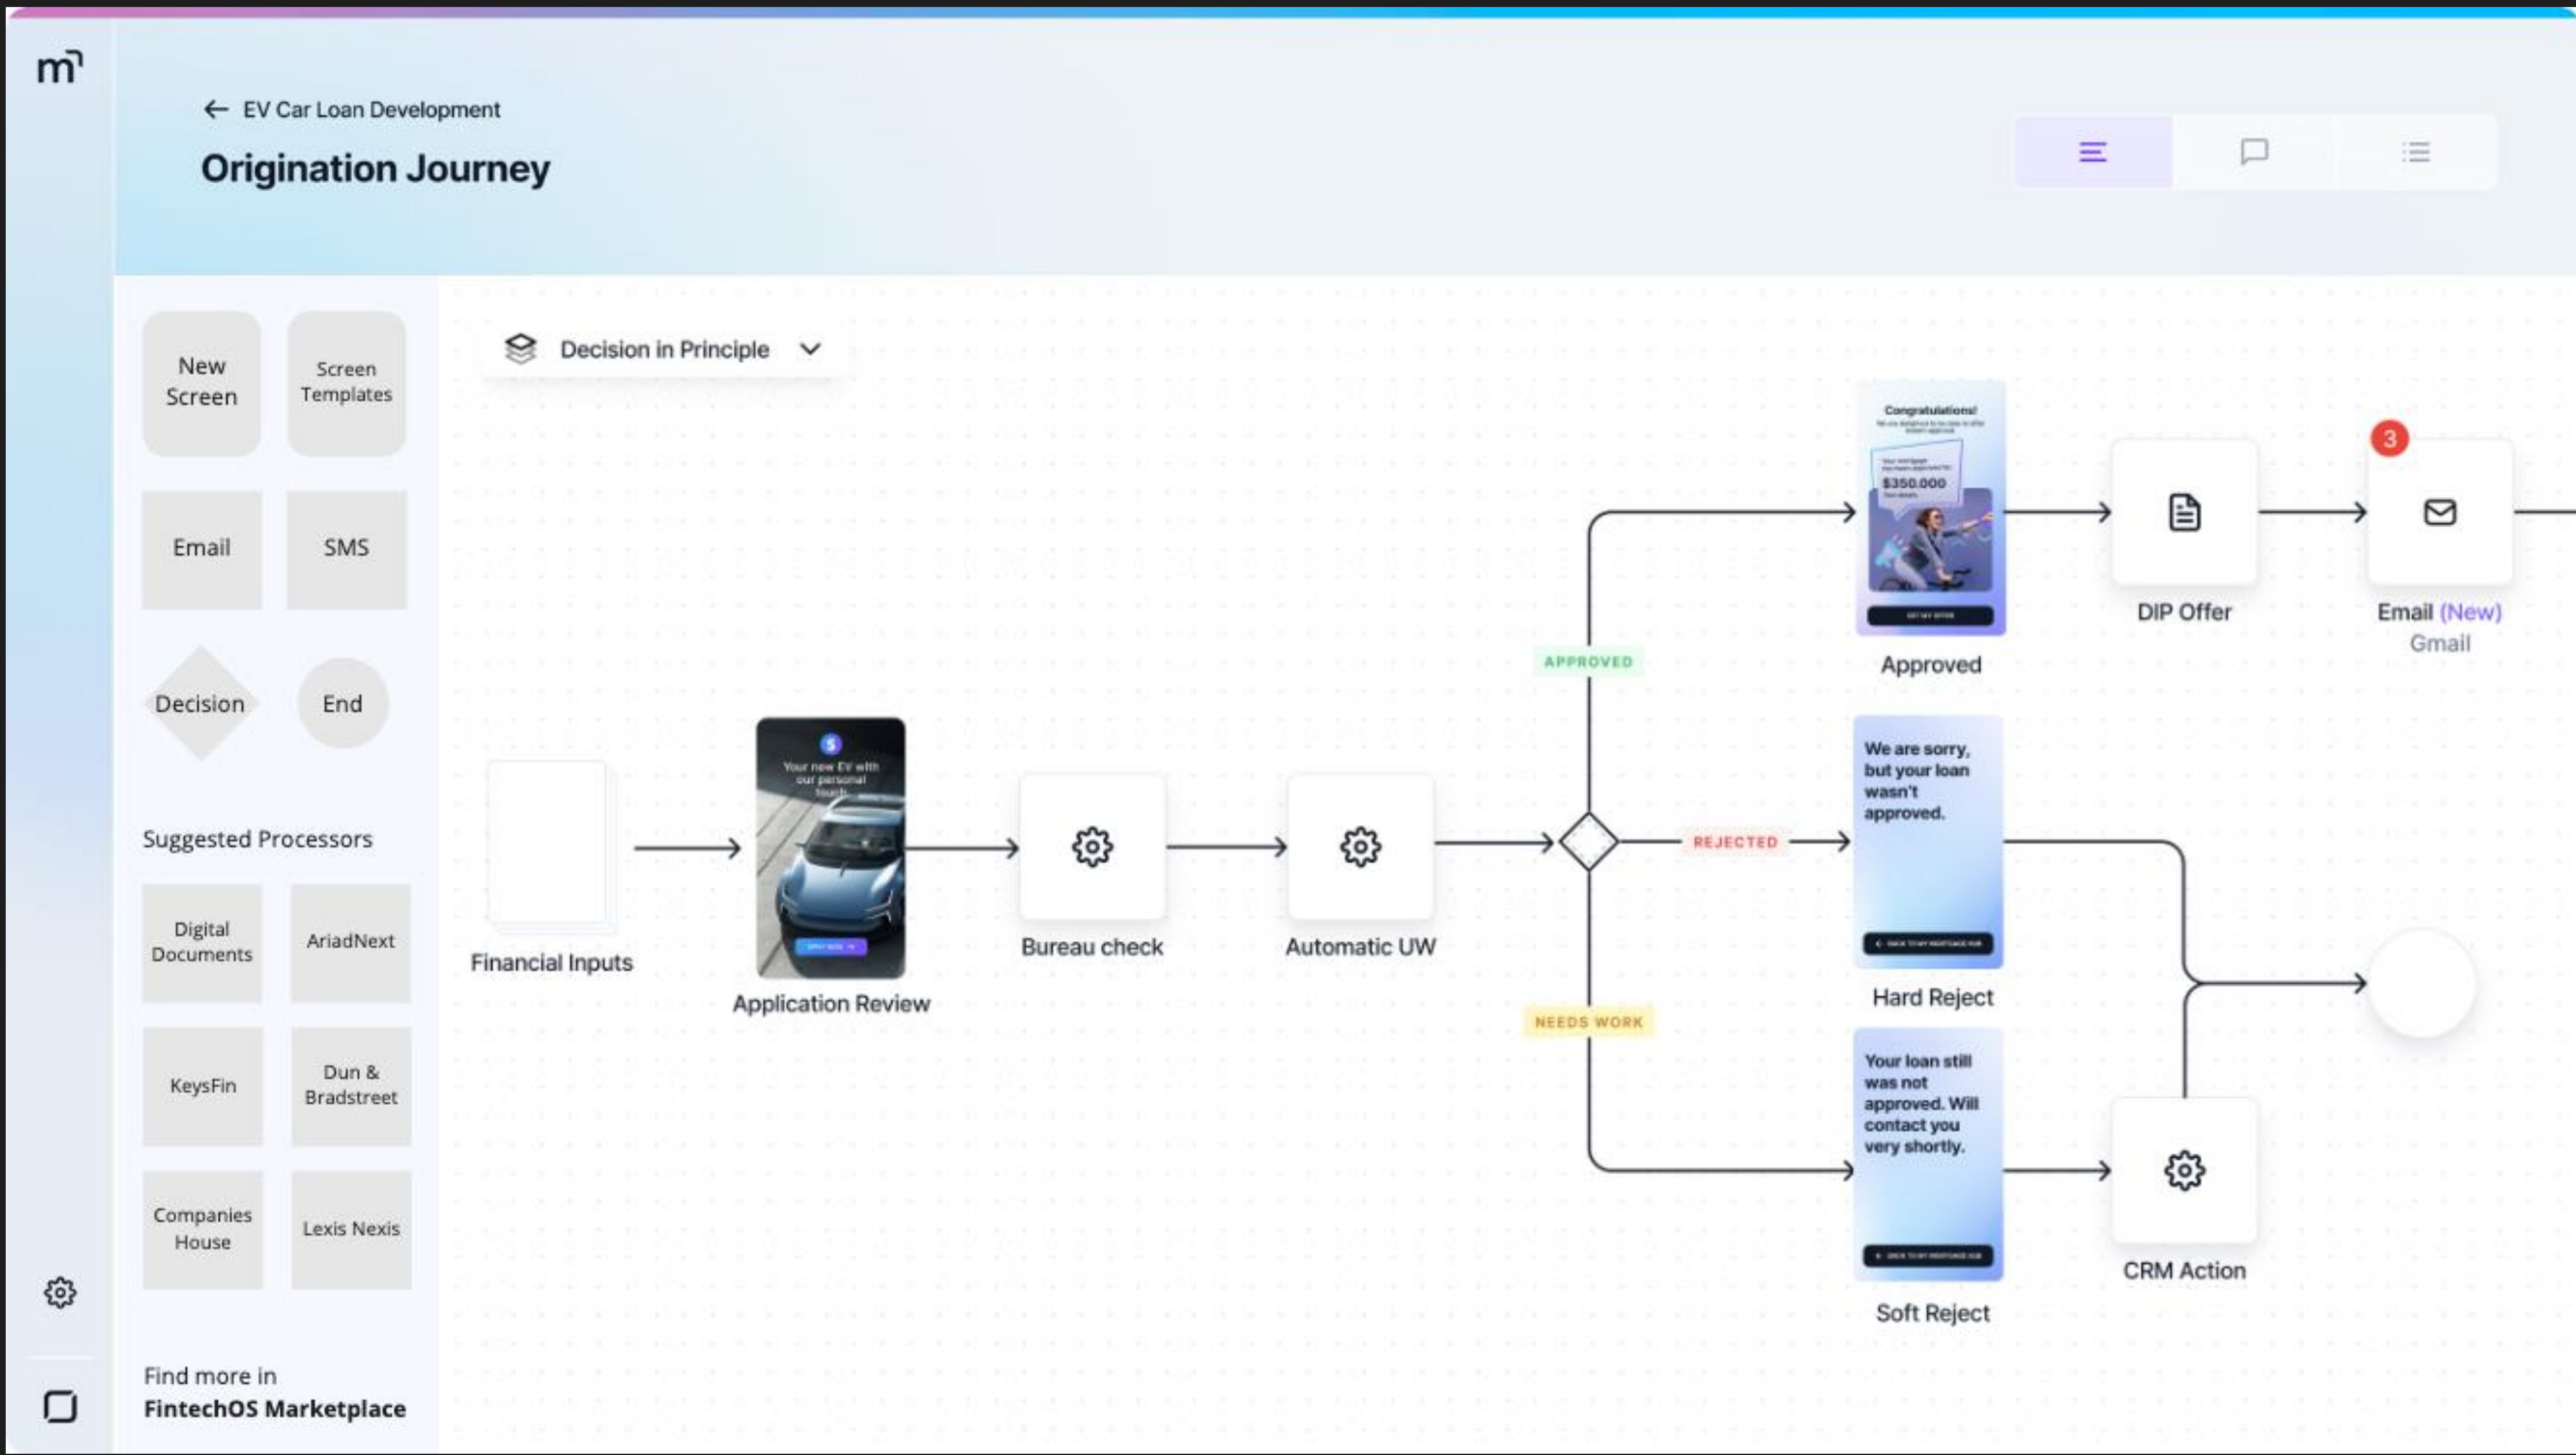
EV Car Loan Development

Origination Journey

New Screen

Screen Templates

Email

SMS

Decision

End

Suggested Processors

Digital Documents

AriadNext

KeysFin

Dun & Bradstreet

Companies House

Lexis Nexis

Find more in
FintechOS Marketplace

Decision in Principle

Financial Inputs

Your new EV with our personal touch

Application Review

Bureau check

Automatic UW

APPROVED

REJECTED

NEEDS WORK

Congratulations!

$350,000

Approved

DIP Offer

3

Email (New)
Gmail

We are sorry, but your loan wasn't approved.

Hard Reject

Your loan still was not approved. Will contact you very shortly.

Soft Reject

CRM Action